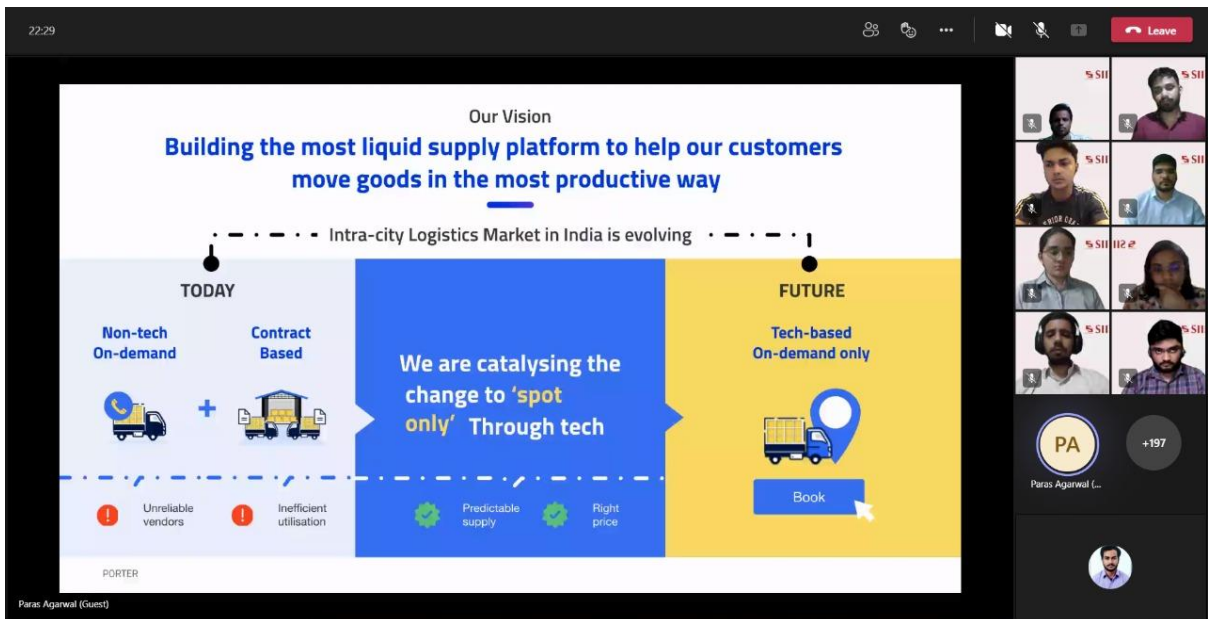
22:29

Leave

Our Vision

Building the most liquid supply platform to help our customers move goods in the most productive way

Intra-city Logistics Market in India is evolving

TODAY

Non-tech On-demand

Contract Based

Unreliable vendors

Inefficient utilisation

We are catalysing the change to 'spot only' Through tech

Predictable supply

Right price

FUTURE

Tech-based On-demand only

Book

PORTER

SSII

SSII

SSII

SSII

SSII

SSII 22

SSII

SSII

PA

Paras Agarwal (...

+197

Paras Agarwal (Guest)